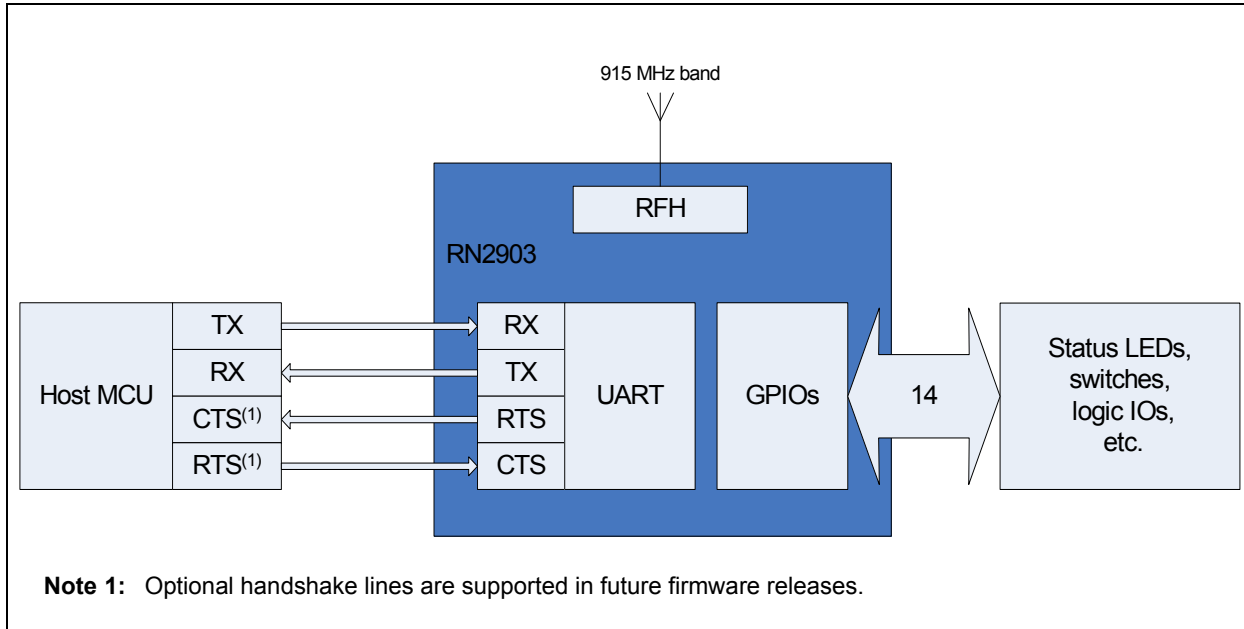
915 MHz band

RFH

RN2903

Host MCU

TX

RX

CTS$^{(1)}$

RTS$^{(1)}$

RX

TX

RTS

CTS

UART

GPIOs

14

Status LEDs, switches, logic IOs, etc.

**Note 1:** Optional handshake lines are supported in future firmware releases.